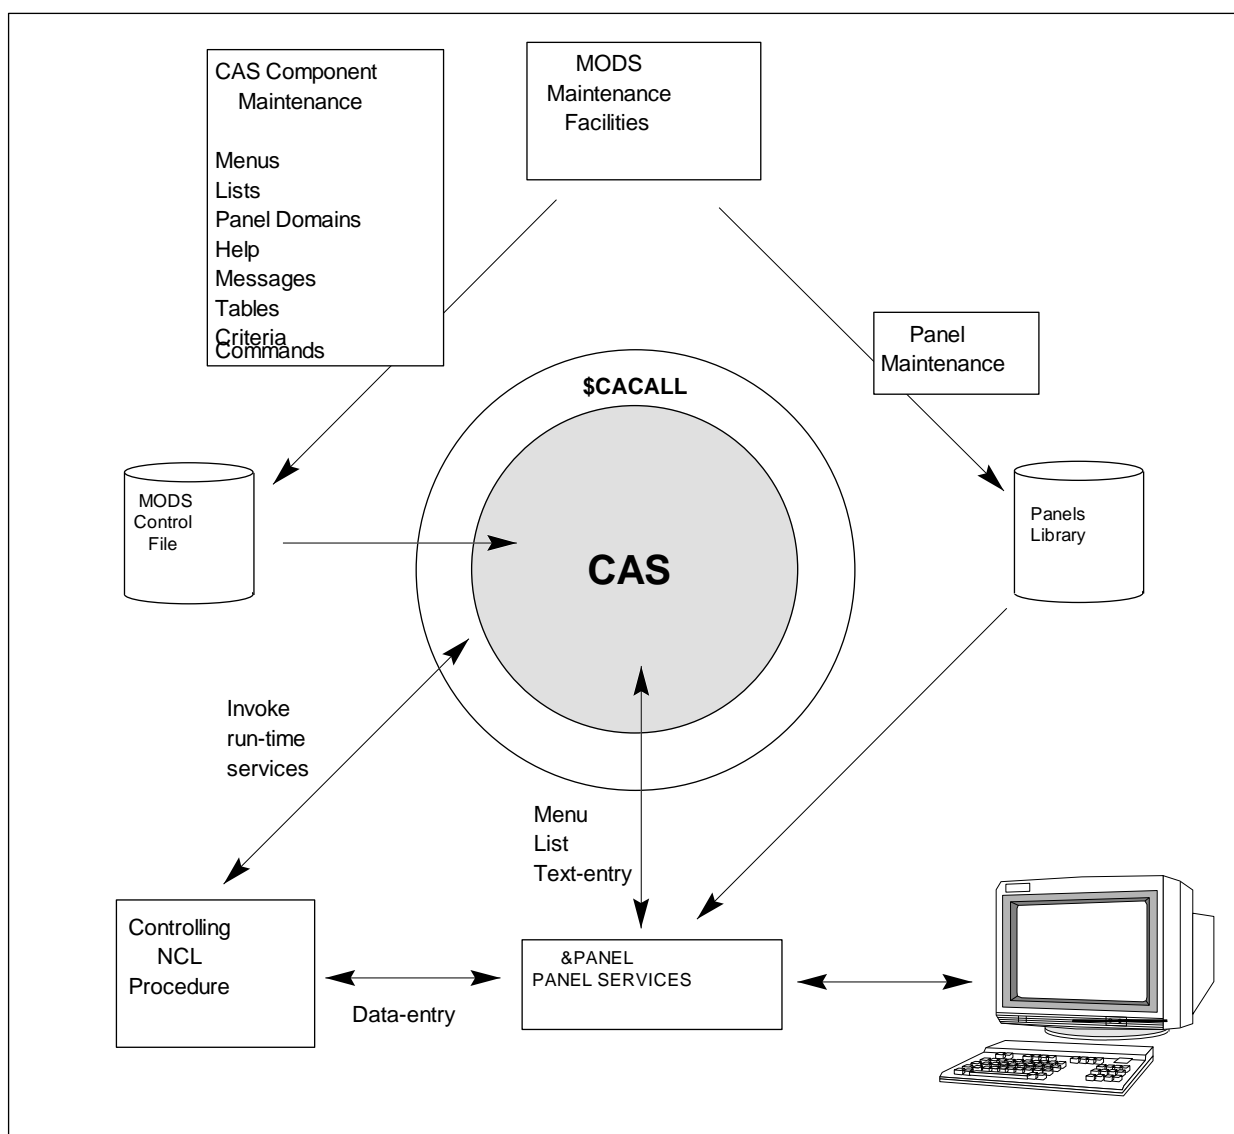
CAS Component Maintenance

Menus
Lists
Panel Domains
Help
Messages
Tables
Criteria
Commands

MODS Maintenance Facilities

Panel Maintenance

$CACALL

MODS Control File

CAS

Panels Library

Invoke run-time services

Menu
List
Text-entry

Controlling NCL Procedure

Data-entry

&PANEL
PANEL SERVICES